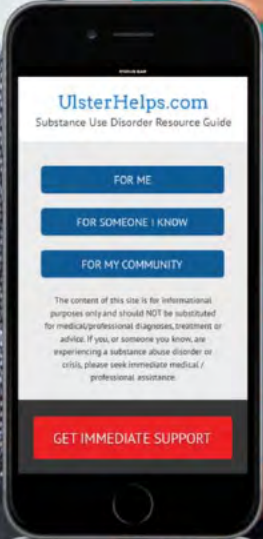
UlsterHelps.com
Substance Use Disorder Resource Guide

FOR ME

FOR SOMEONE I KNOW

FOR MY COMMUNITY

The content of this site is for informational purposes only and should NOT be substituted for medical/professional diagnoses, treatment or advice. If you, or someone you know, are experiencing a substance abuse disorder or crisis, please seek immediate medical / professional assistance.

GET IMMEDIATE SUPPORT